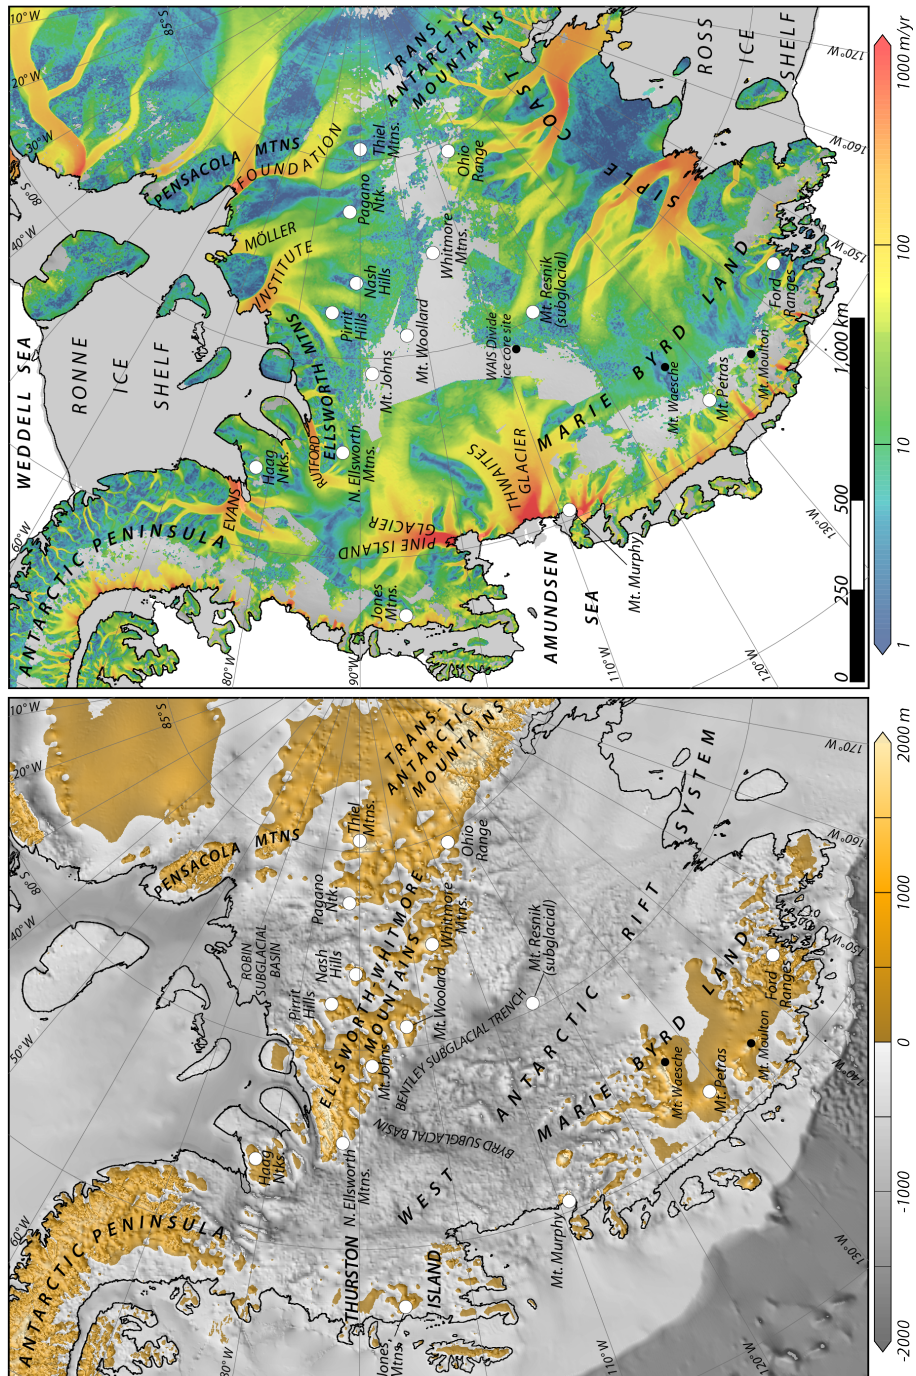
10°W
85°S
20°W
30°W
80°S
40°W
WEDDELL SEA
RONNE ICE SHELF
PENSACOLA MTNS
FOUNDATION
MÖLLER
INSTITUTE
ELLSWORTH MTNS
RUTFORD
EVANS
ANTARCTIC PENINSULA
60°W
80°W
90°W
Haag Ntks.
N. Ellsworth Mtns.
Mt. Johns
Pirrit Hills
Nash Hills
Pagano Ntk.
Thiel Mtns.
Mt. Woollard
Whitmore Mtns.
Ohio Range
TRANS-ANTARCTIC MOUNTAINS
SIPLE COAST
ROSS ICE SHELF
WAIS Divide ice core site
Mt. Resnik (subglacial)
THWAITES GLACIER
PINE ISLAND GLACIER
Jones Mtns.
AMUNDSEN SEA
Mt. Murphy
MARIE BYRD LAND
Mt. Waesche
Mt. Petras
Mt. Moulton
Ford Ranges
170°W
160°W
150°W
140°W
130°W
120°W
110°W
0
250
500
1,000 km
1000 m/yr
100
10
1

10°W
85°S
20°W
80°S
40°W
50°W
60°W
80°W
PENSACOLA MTNS
ROBIN SUBGLACIAL BASIN
TRANS-ANTARCTIC MOUNTAINS
Thiel Mtns.
Pagano Ntk.
Nash Hills
Pirrit Hills
WHITMORE MOUNTAINS
ELLSWORTH MOUNTAINS
Mt. Johns
Mt. Woolard
Whitmore Mtns.
Ohio Range
Mt. Resnik (subglacial)
BENTLEY SUBGLACIAL TRENCH
BYRD SUBGLACIAL BASIN
Haag Ntks.
N. Ellsworth Mtns.
ANTARCTIC PENINSULA
THURSTON ISLAND
WEST ANTARCTIC RIFT SYSTEM
MARIE BYRD LAND
Mt. Waesche
Mt. Petras
Mt. Moulton
Ford Ranges
Mt. Murphy
Jones Mtns.
170°W
160°W
150°W
140°W
130°W
120°W
110°W
2000 m
1000
0
-1000
-2000